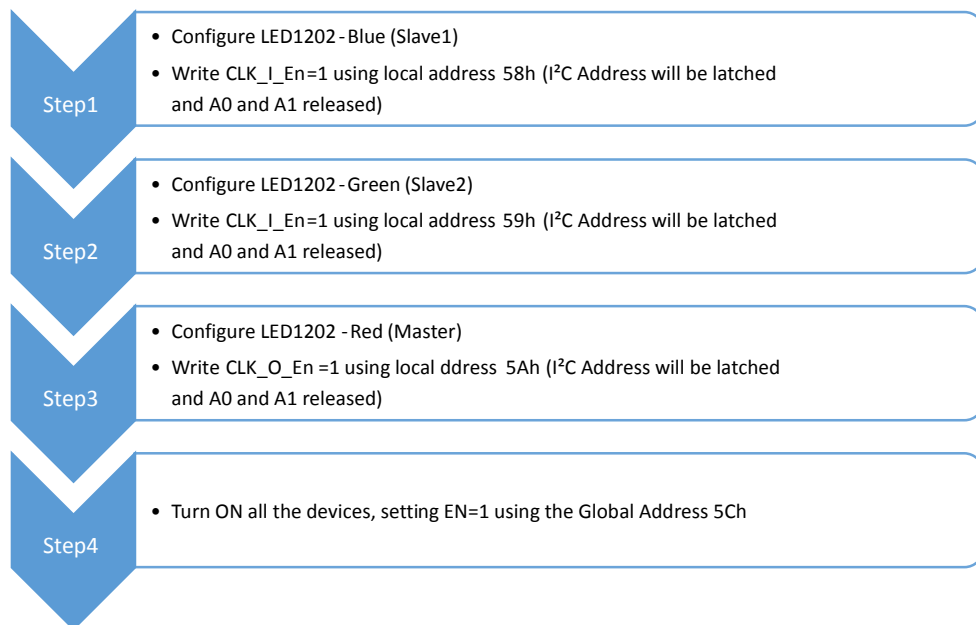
Step1

- Configure LED1202 - Blue (Slave1)
- Write CLK_I_En=1 using local address 58h (I²C Address will be latched and A0 and A1 released)

Step2

- Configure LED1202 - Green (Slave2)
- Write CLK_I_En=1 using local address 59h (I²C Address will be latched and A0 and A1 released)

Step3

- Configure LED1202 - Red (Master)
- Write CLK_O_En =1 using local ddress 5Ah (I²C Address will be latched and A0 and A1 released)

Step4

- Turn ON all the devices, setting EN=1 using the Global Address 5Ch